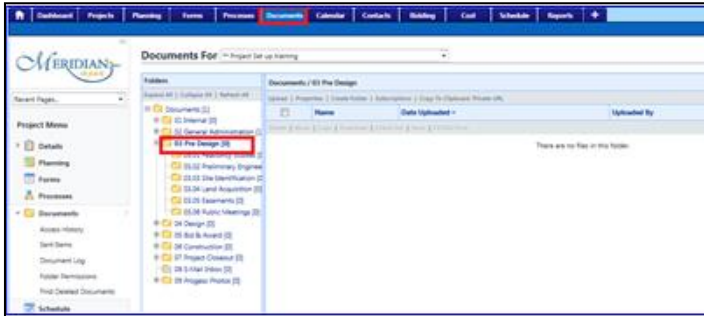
Dashboard | Projects | Planning | Forms | Processes | Documents | Calendar | Contacts | Bidding | Cost | Schedule | Reports | +

MERIDIAN

Recent Pages...

Project Menu

Details
Planning
Forms
Processes
Documents
Access History
Sent Items
Document Log
Folder Permissions
Find Deleted Documents
Schedule

Documents For -- Project Set up training

Folders
Expand All | Collapse All | Refresh All
Documents [1]
01 Internal [0]
02 General Administration [
03 Pre Design [0]
03.01 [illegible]
03.02 Preliminary Enginee
03.03 Site Identification [
03.04 Land Acquisition [0]
03.05 Easements [0]
03.06 Public Meetings [0]
04 Design [0]
05 Bid & Award [0]
06 Construction [0]
07 Project Closeout [0]
08 E-Mail Inbox [0]
09 Progress Photos [0]

Documents / 03 Pre Design
Upload | Properties | Create Folder | Subscriptions | Copy To Clipboard Private URL
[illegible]
Name | Date Uploaded | Uploaded By
There are no files in this folder.